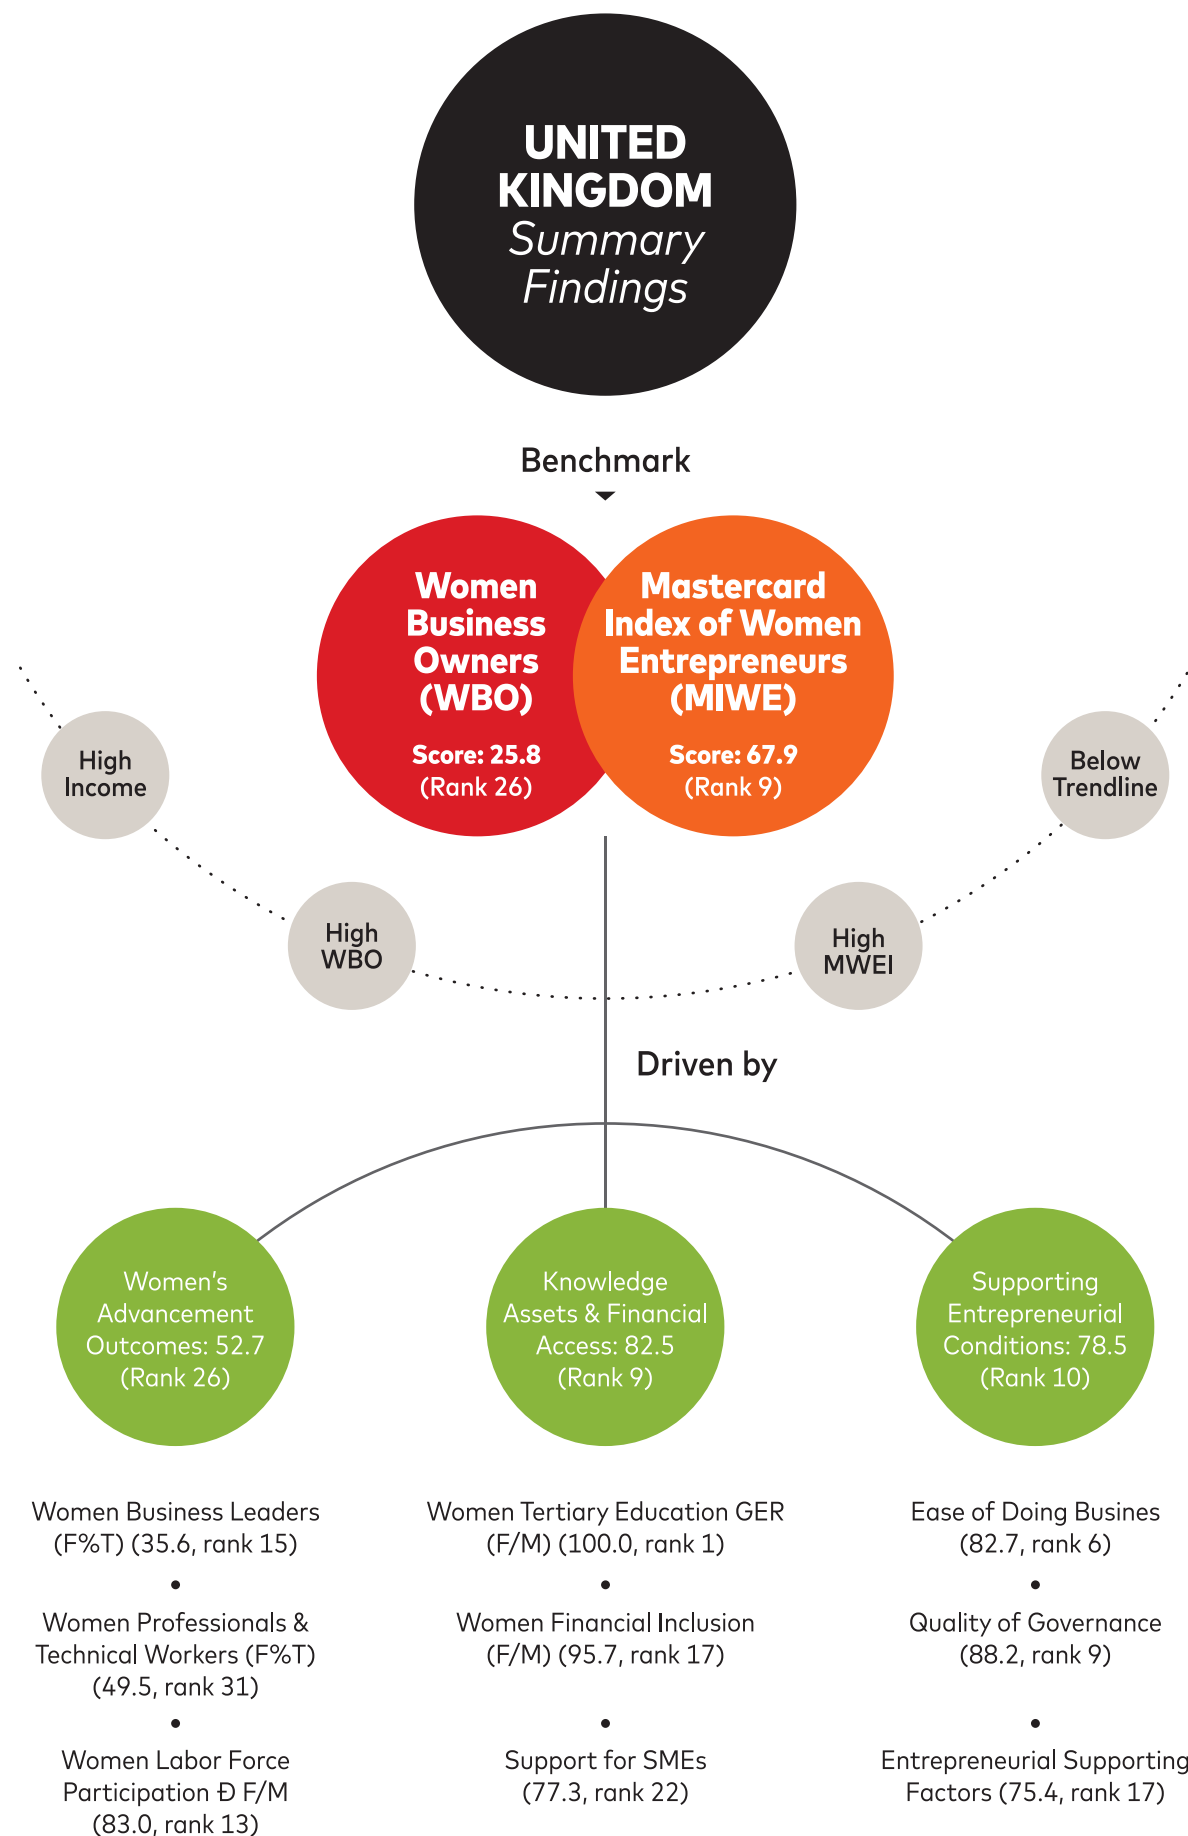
UNITED KINGDOM
Summary Findings

Benchmark

Women Business Owners (WBO)
Score: 25.8
(Rank 26)

Mastercard Index of Women Entrepreneurs (MIWE)
Score: 67.9
(Rank 9)

High Income

High WBO

High MWEI

Below Trendline

Driven by

Women's Advancement Outcomes: 52.7 (Rank 26)

Knowledge Assets & Financial Access: 82.5 (Rank 9)

Supporting Entrepreneurial Conditions: 78.5 (Rank 10)

Women Business Leaders (F%T) (35.6, rank 15)
•
Women Professionals & Technical Workers (F%T) (49.5, rank 31)
•
Women Labor Force Participation Đ F/M (83.0, rank 13)

Women Tertiary Education GER (F/M) (100.0, rank 1)
•
Women Financial Inclusion (F/M) (95.7, rank 17)
•
Support for SMEs (77.3, rank 22)

Ease of Doing Busines (82.7, rank 6)
•
Quality of Governance (88.2, rank 9)
•
Entrepreneurial Supporting Factors (75.4, rank 17)